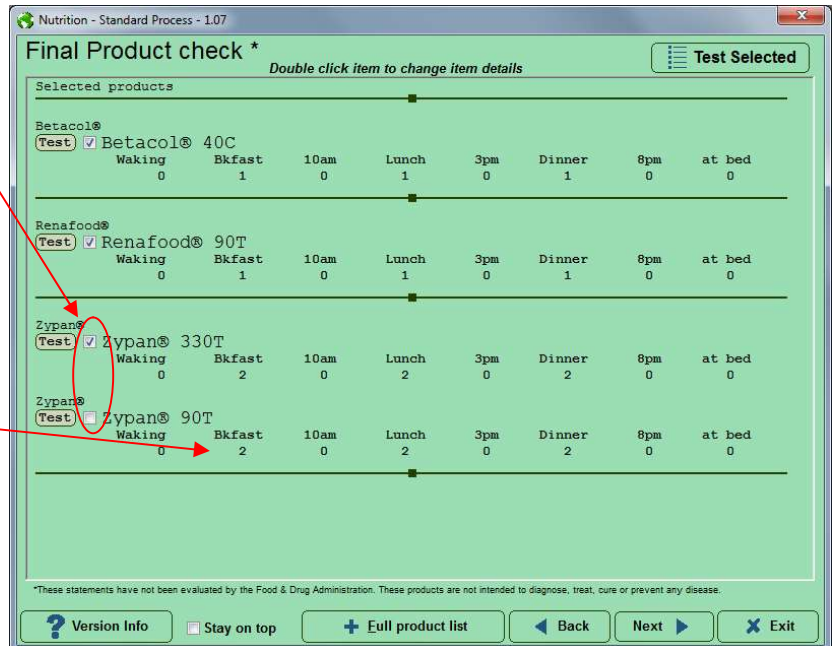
Nutrition - Standard Process - 1.07

Final Product check *

Double click item to change item details

Test Selected

Selected products

Betacol®
Test Betacol® 40C

| Waking | Bkfast | 10am | Lunch | 3pm | Dinner | 8pm | at bed |
|---|---|---|---|---|---|---|---|
| 0 | 1 | 0 | 1 | 0 | 1 | 0 | 0 |

Renafood®
Test Renafood® 90T

| Waking | Bkfast | 10am | Lunch | 3pm | Dinner | 8pm | at bed |
|---|---|---|---|---|---|---|---|
| 0 | 1 | 0 | 1 | 0 | 1 | 0 | 0 |

Zypan®
Test Zypan® 330T

| Waking | Bkfast | 10am | Lunch | 3pm | Dinner | 8pm | at bed |
|---|---|---|---|---|---|---|---|
| 0 | 2 | 0 | 2 | 0 | 2 | 0 | 0 |

Zypan®
Test Zypan® 90T

| Waking | Bkfast | 10am | Lunch | 3pm | Dinner | 8pm | at bed |
|---|---|---|---|---|---|---|---|
| 0 | 2 | 0 | 2 | 0 | 2 | 0 | 0 |

*These statements have not been evaluated by the Food & Drug Administration. These products are not intended to diagnose, treat, cure or prevent any disease.

Version Info
Stay on top
Full product list
Back
Next
Exit